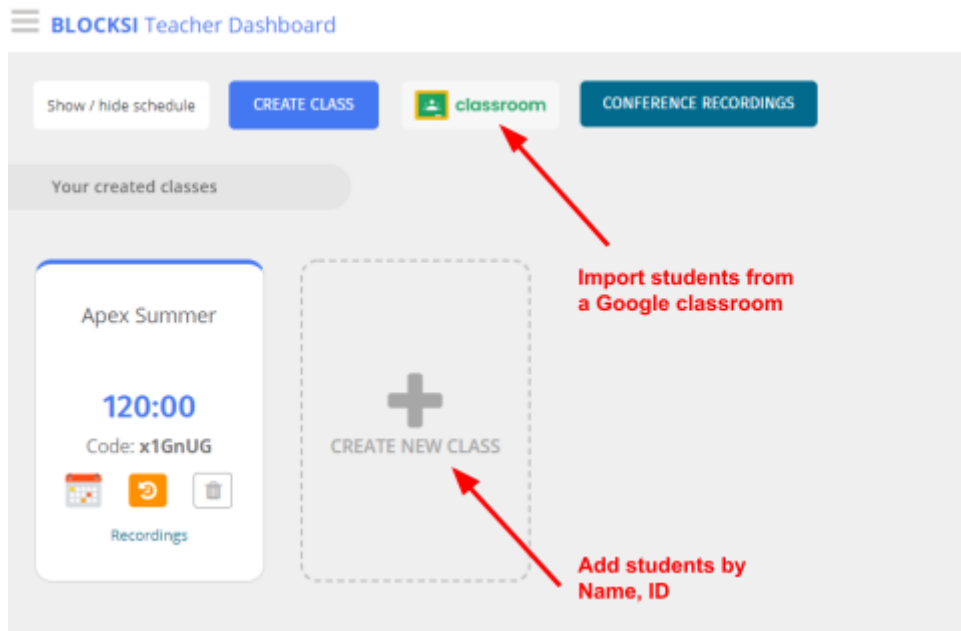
BLOCKSI Teacher Dashboard

Show / hide schedule

CREATE CLASS

classroom

CONFERENCE RECORDINGS

Your created classes

Apex Summer

120:00

Code: x1GnUG

Recordings

CREATE NEW CLASS

Import students from a Google classroom

Add students by Name, ID